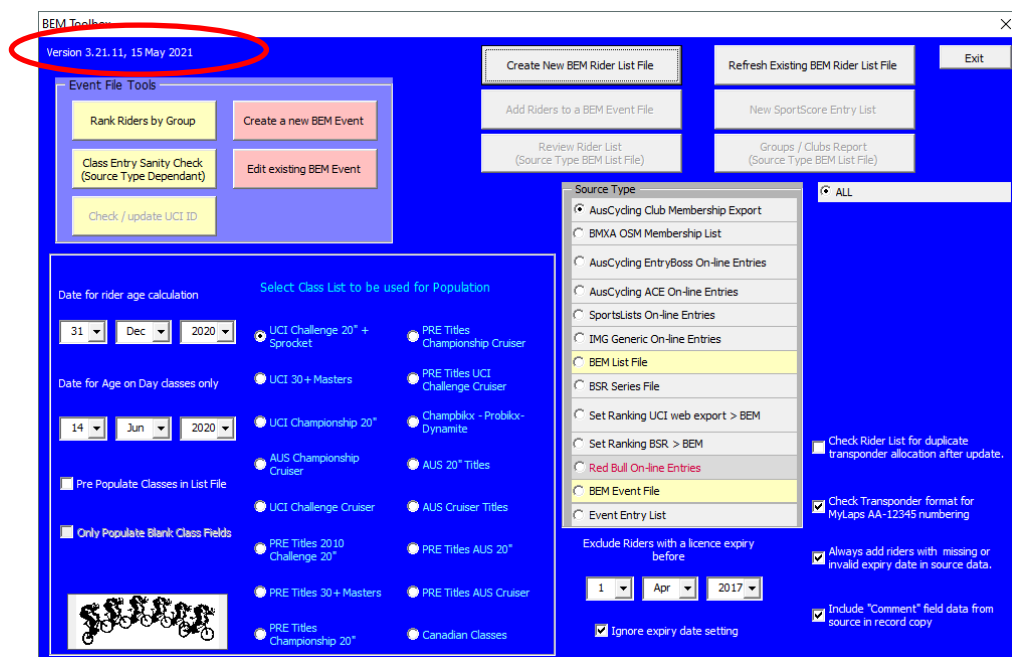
BEM Toolbox

Version 3.21.11, 15 May 2021

Create New BEM Rider List File

Refresh Existing BEM Rider List File

Exit

Event File Tools

Rank Riders by Group

Create a new BEM Event

Class Entry Sanity Check (Source Type Dependant)

Edit existing BEM Event

Check / update UCI ID

Add Riders to a BEM Event File

New SportScore Entry List

Review Rider List (Source Type BEM List File)

Groups / Clubs Report (Source Type BEM List File)

Source Type

AusCycling Club Membership Export

BMXA OSM Membership List

AusCycling EntryBoss On-line Entries

AusCycling ACE On-line Entries

SportsLists On-line Entries

IMG Generic On-line Entries

BEM List File

BSR Series File

Set Ranking UCI web export > BEM

Set Ranking BSR > BEM

Red Bull On-line Entries

BEM Event File

Event Entry List

ALL

Date for rider age calculation

Select Class List to be used for Population

31 | Dec | 2020

UCI Challenge 20" + Sprocket

PRE Titles Championship Cruiser

Date for Age on Day classes only

UCI 30+ Masters

PRE Titles UCI Challenge Cruiser

14 | Jun | 2020

UCI Championship 20"

Champbikx - Probikx-Dynamite

AUS Championship Cruiser

AUS 20" Titles

Pre Populate Classes in List File

UCI Challenge Cruiser

AUS Cruiser Titles

Only Populate Blank Class Fields

PRE Titles 2010 Challenge 20"

PRE Titles AUS 20"

PRE Titles 30+ Masters

PRE Titles AUS Cruiser

PRE Titles Championship 20"

Canadian Classes

Exclude Riders with a licence expiry before

1 | Apr | 2017

Ignore expiry date setting

Check Rider List for duplicate transponder allocation after update.

Check Transponder format for MyLaps AA-12345 numbering

Always add riders with missing or invalid expiry date in source data.

Include "Comment" field data from source in record copy